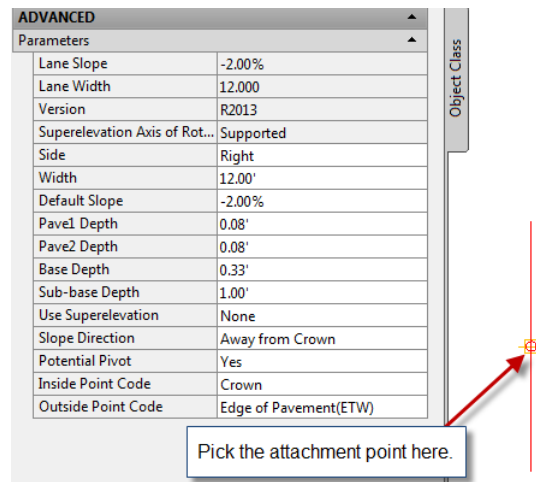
ADVANCED ▲

Parameters ▲

| | |
|---|---|
| Lane Slope | -2.00% |
| Lane Width | 12.000 |
| Version | R2013 |
| Superelevation Axis of Rot... | Supported |
| Side | Right |
| Width | 12.00' |
| Default Slope | -2.00% |
| Pave1 Depth | 0.08' |
| Pave2 Depth | 0.08' |
| Base Depth | 0.33' |
| Sub-base Depth | 1.00' |
| Use Superelevation | None |
| Slope Direction | Away from Crown |
| Potential Pivot | Yes |
| Inside Point Code | Crown |
| Outside Point Code | Edge of Pavement(ETW) |

Object Class

Pick the attachment point here.